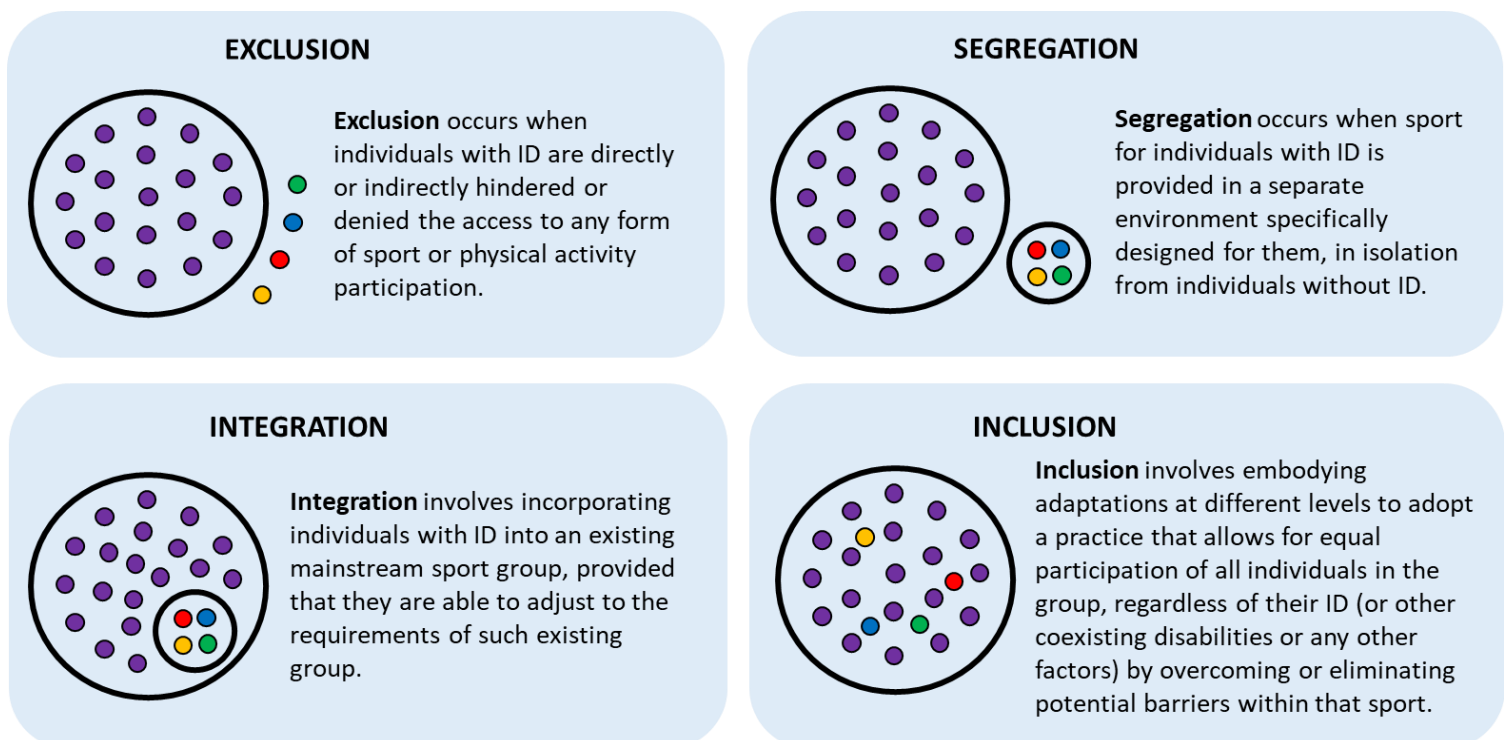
EXCLUSION

**Exclusion** occurs when individuals with ID are directly or indirectly hindered or denied the access to any form of sport or physical activity participation.

SEGREGATION

**Segregation** occurs when sport for individuals with ID is provided in a separate environment specifically designed for them, in isolation from individuals without ID.

INTEGRATION

**Integration** involves incorporating individuals with ID into an existing mainstream sport group, provided that they are able to adjust to the requirements of such existing group.

INCLUSION

**Inclusion** involves embodying adaptations at different levels to adopt a practice that allows for equal participation of all individuals in the group, regardless of their ID (or other coexisting disabilities or any other factors) by overcoming or eliminating potential barriers within that sport.